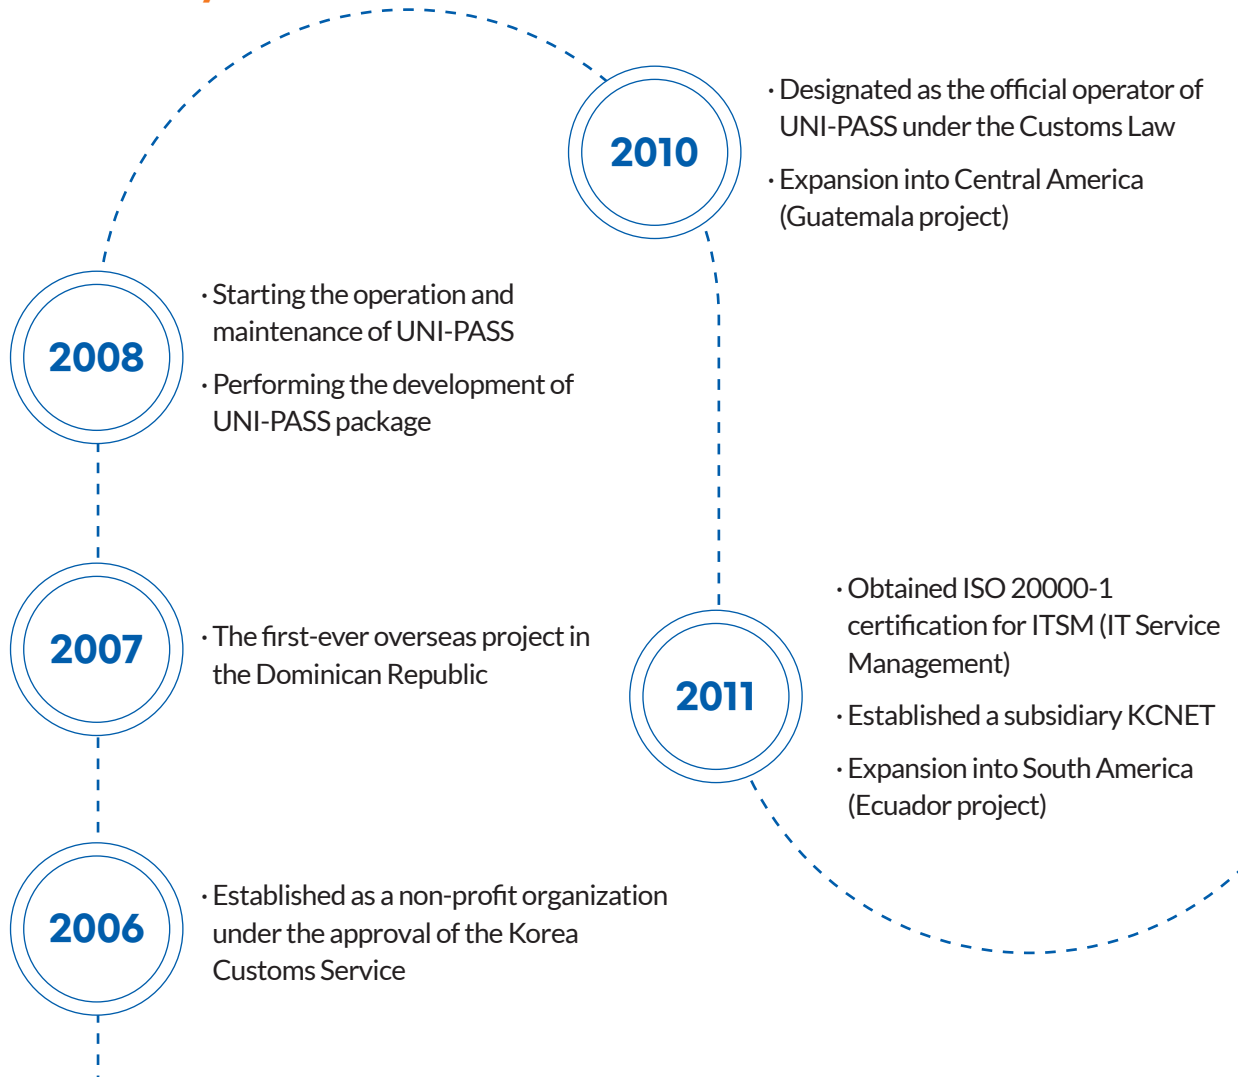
2006

· Established as a non-profit organization under the approval of the Korea Customs Service

2007

· The first-ever overseas project in the Dominican Republic

2008

· Starting the operation and maintenance of UNI-PASS

· Performing the development of UNI-PASS package

2010

· Designated as the official operator of UNI-PASS under the Customs Law

· Expansion into Central America (Guatemala project)

2011

· Obtained ISO 20000-1 certification for ITSM (IT Service Management)

· Established a subsidiary KCNET

· Expansion into South America (Ecuador project)